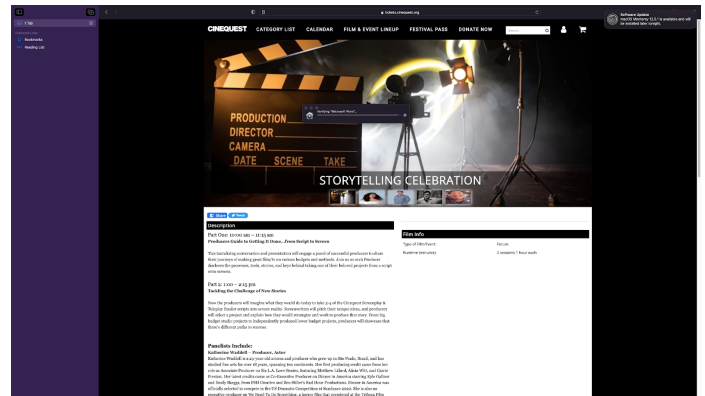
1 Tab

Bookmarks
Reading List

tickets.cinequest.org

Software Update
macOS Monterey 12.3.1 is available and will be installed later tonight.

CINEQUEST CATEGORY LIST CALENDAR FILM & EVENT LINEUP FESTIVAL PASS DONATE NOW

PRODUCTION
DIRECTOR
CAMERA
DATE SCENE TAKE

STORYTELLING CELEBRATION

Share Tweet

Description

Part One: 10:00 am – 11:15 am
Producers Guide to Getting It Done...from Script to Screen

This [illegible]

Part 2: 1:00 – 2:15 pm
Tackling the Challenge of New Stories

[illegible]

Panelists Include:
Katherine Waddell – Producer, Actor

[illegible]

Film Info

Type of Film/Event: Forum
Runtime (minutes): 2 sessions 1 hour each